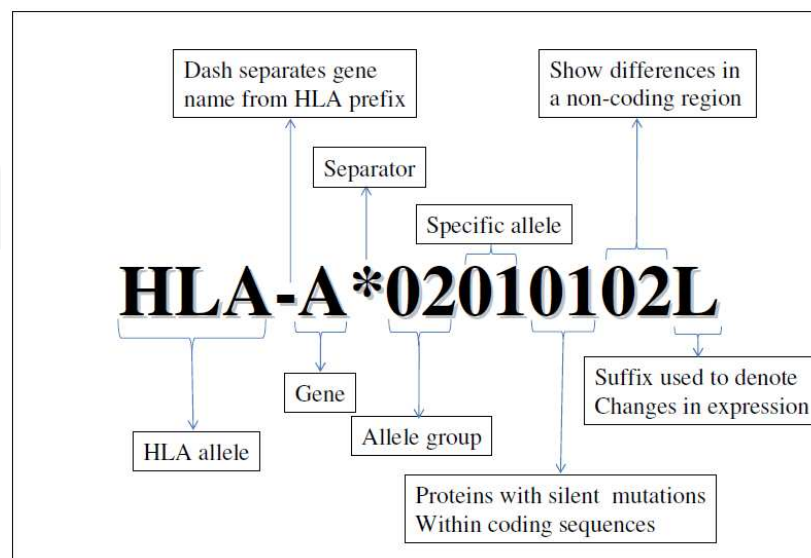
Dash separates gene name from HLA prefix

Show differences in a non-coding region

Separator

Specific allele

HLA-A*02010102L

Gene

Suffix used to denote Changes in expression

HLA allele

Allele group

Proteins with silent mutations Within coding sequences